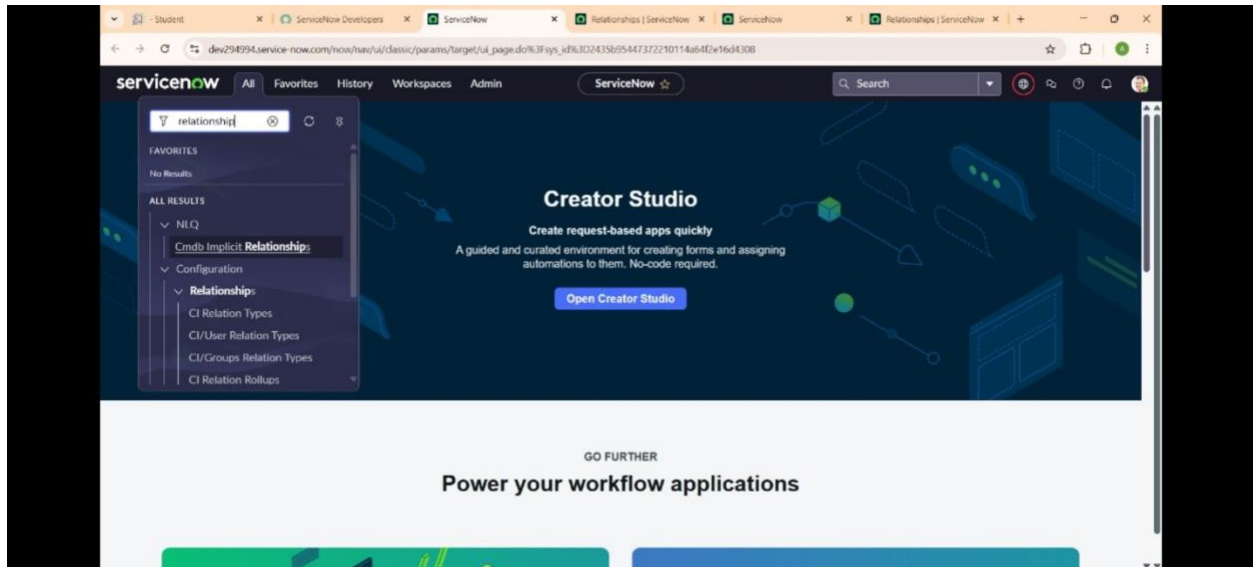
- Student | ServiceNow Developers | ServiceNow | Relationships | ServiceNow | ServiceNow | Relationships | ServiceNow

dev294994.service-now.com/now/nav/ui/classic/params/target/ui_page.do%3Fsys_id%3D2435b95447372210114a64f2e16d4308

servicenow All Favorites History Workspaces Admin ServiceNow ☆ Search

relationship

FAVORITES
No Results

ALL RESULTS
NLQ
Cmdb Implicit Relationships
Configuration
Relationships
CI Relation Types
CI/User Relation Types
CI/Groups Relation Types
CI Relation Rollups

Creator Studio
Create request-based apps quickly
A guided and curated environment for creating forms and assigning automations to them. No-code required.
Open Creator Studio

GO FURTHER
Power your workflow applications